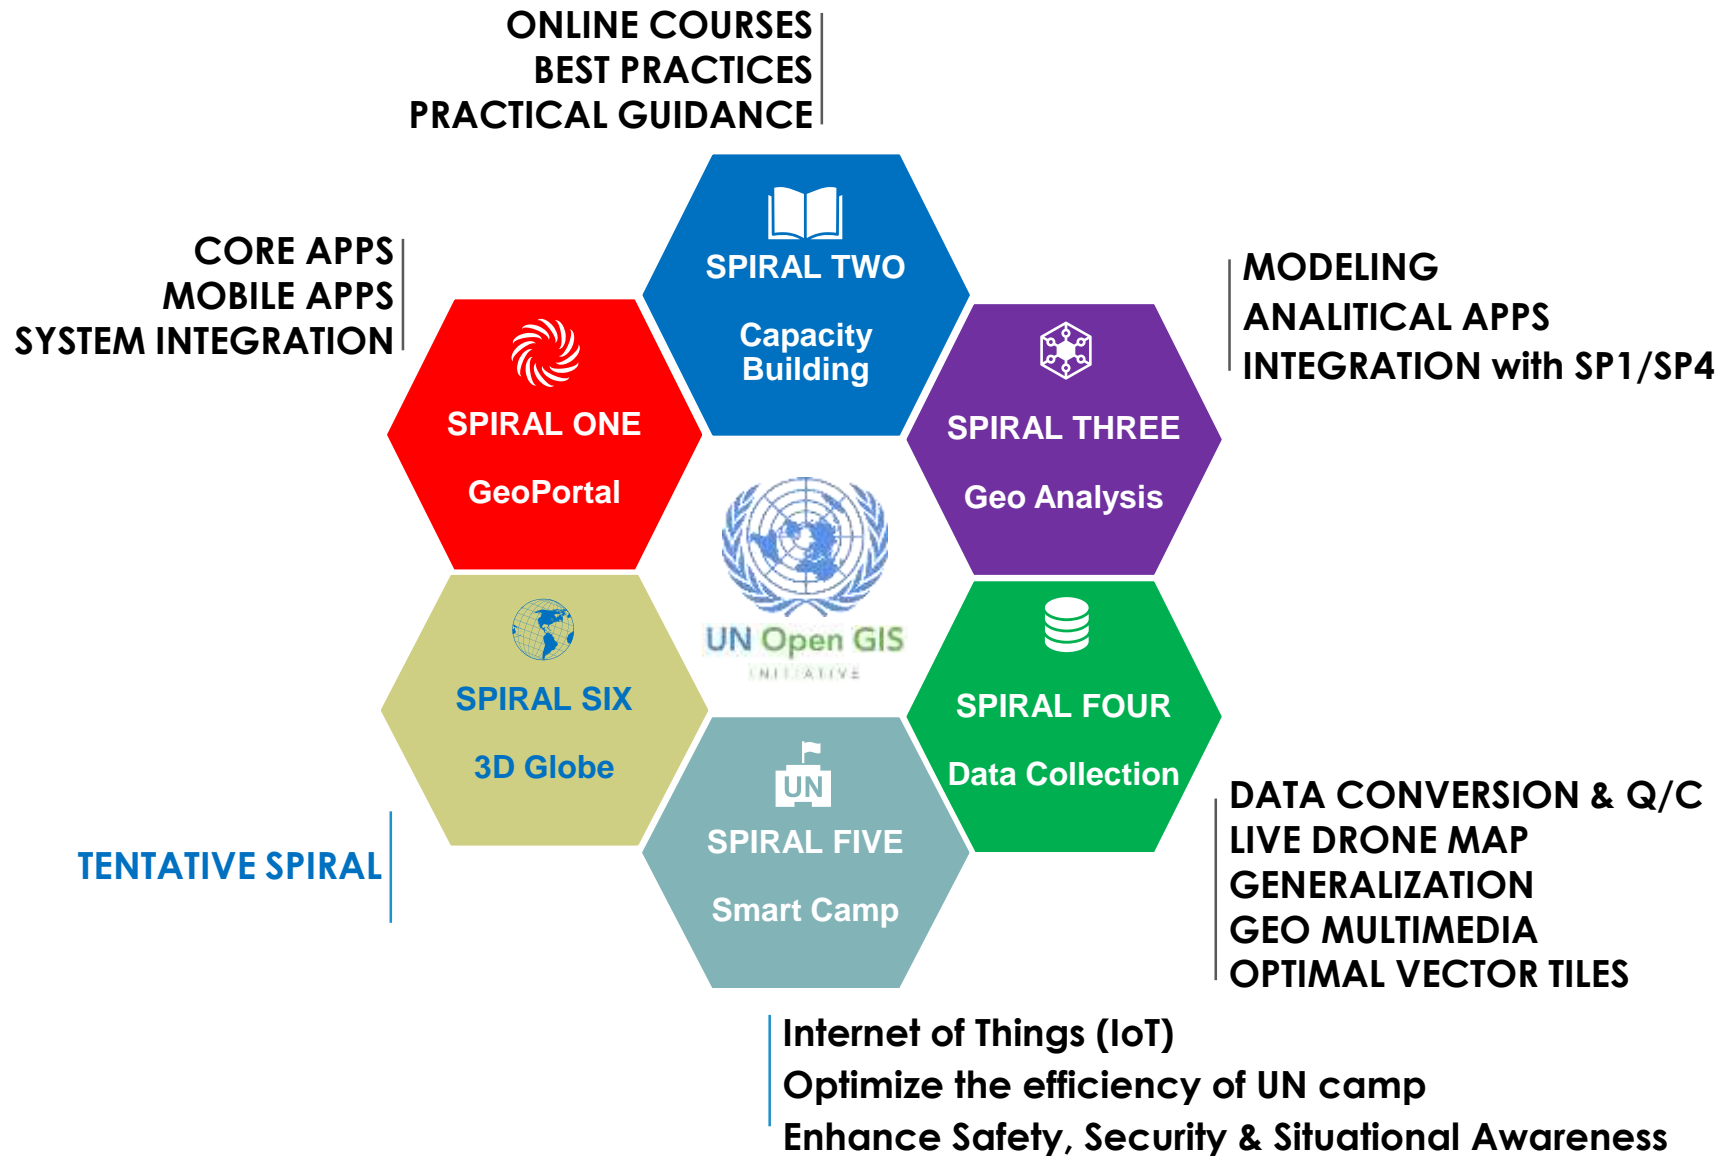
ONLINE COURSES
BEST PRACTICES
PRACTICAL GUIDANCE

CORE APPS
MOBILE APPS
SYSTEM INTEGRATION

SPIRAL TWO
Capacity Building

MODELING
ANALITICAL APPS
INTEGRATION with SP1/SP4

SPIRAL ONE
GeoPortal

SPIRAL THREE
Geo Analysis

UN Open GIS
INITIATIVE

SPIRAL SIX
3D Globe

SPIRAL FOUR
Data Collection

UN
SPIRAL FIVE
Smart Camp

TENTATIVE SPIRAL

DATA CONVERSION & Q/C
LIVE DRONE MAP
GENERALIZATION
GEO MULTIMEDIA
OPTIMAL VECTOR TILES

Internet of Things (IoT)
Optimize the efficiency of UN camp
Enhance Safety, Security & Situational Awareness